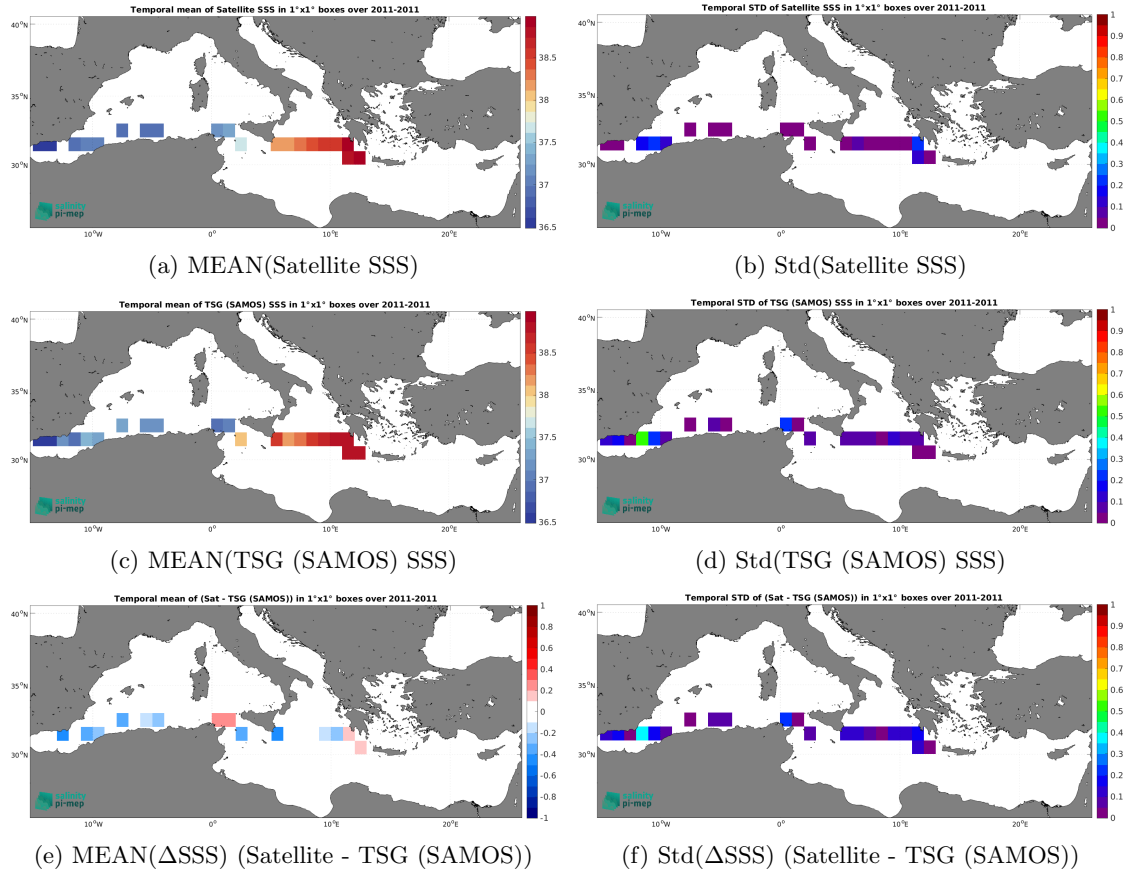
Temporal mean of Satellite SSS in 1°x1° boxes over 2011-2011

40°N
35°N
30°N
10°W
0°
10°E
20°E

salinity pi-mep

38.5
38
37.5
37
36.5

(a) MEAN(Satellite SSS)

Temporal STD of Satellite SSS in 1°x1° boxes over 2011-2011

40°N
35°N
30°N
10°W
0°
10°E
20°E

salinity pi-mep

1
0.9
0.8
0.7
0.6
0.5
0.4
0.3
0.2
0.1
0

(b) Std(Satellite SSS)

Temporal mean of TSG (SAMOS) SSS in 1°x1° boxes over 2011-2011

40°N
35°N
30°N
10°W
0°
10°E
20°E

salinity pi-mep

38.5
38
37.5
37
36.5

(c) MEAN(TSG (SAMOS) SSS)

Temporal STD of TSG (SAMOS) SSS in 1°x1° boxes over 2011-2011

40°N
35°N
30°N
10°W
0°
10°E
20°E

salinity pi-mep

1
0.9
0.8
0.7
0.6
0.5
0.4
0.3
0.2
0.1
0

(d) Std(TSG (SAMOS) SSS)

Temporal mean of (Sat - TSG (SAMOS)) in 1°x1° boxes over 2011-2011

40°N
35°N
30°N
10°W
0°
10°E
20°E

salinity pi-mep

1
0.8
0.6
0.4
0.2
0
-0.2
-0.4
-0.6
-0.8
-1

(e) MEAN(ΔSSS) (Satellite - TSG (SAMOS))

Temporal STD of (Sat - TSG (SAMOS)) in 1°x1° boxes over 2011-2011

40°N
35°N
30°N
10°W
0°
10°E
20°E

salinity pi-mep

1
0.9
0.8
0.7
0.6
0.5
0.4
0.3
0.2
0.1
0

(f) Std(ΔSSS) (Satellite - TSG (SAMOS))